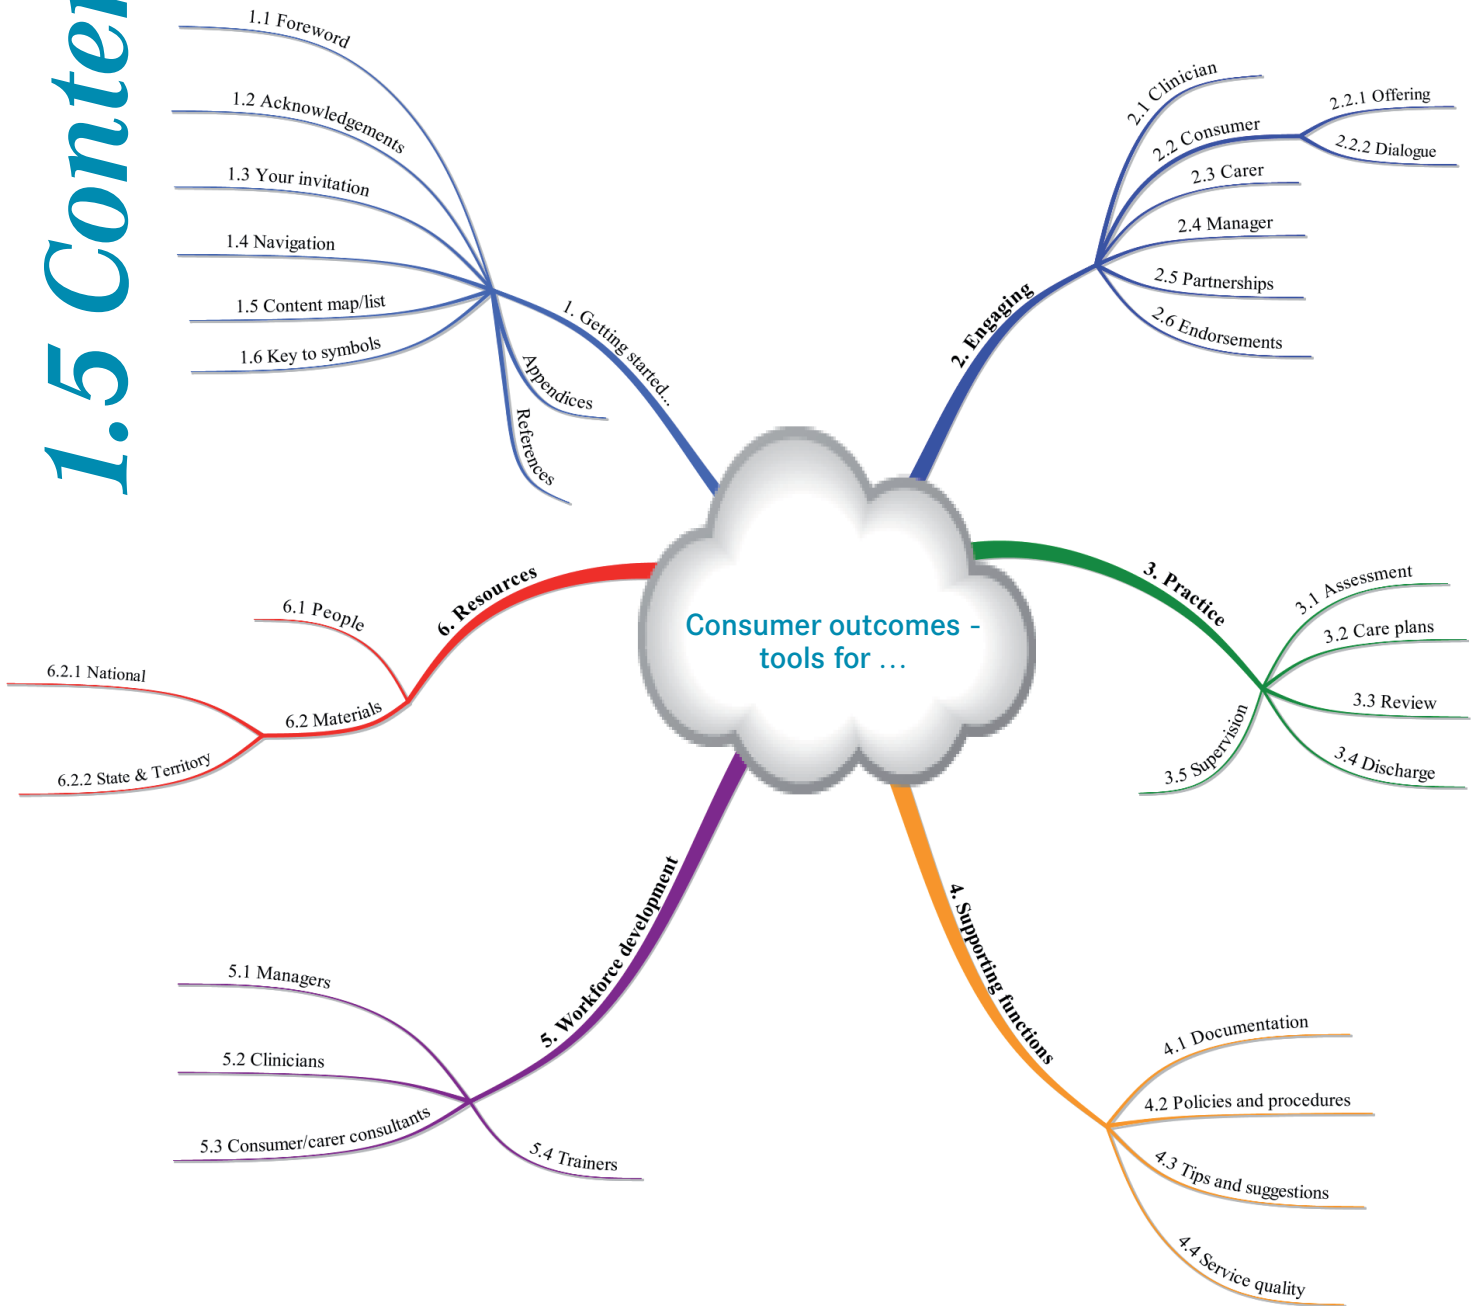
1.5 Conte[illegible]

1.1 Foreword
1.2 Acknowledgements
1.3 Your invitation
1.4 Navigation
1.5 Content map/list
1.6 Key to symbols
Appendices
References
1. Getting started...

2. Engaging
2.1 Clinician
2.2 Consumer
2.2.1 Offering
2.2.2 Dialogue
2.3 Carer
2.4 Manager
2.5 Partnerships
2.6 Endorsements

Consumer outcomes - tools for ...

3. Practice
3.1 Assessment
3.2 Care plans
3.3 Review
3.4 Discharge
3.5 Supervision

6. Resources
6.1 People
6.2 Materials
6.2.1 National
6.2.2 State & Territory

4. Supporting functions
4.1 Documentation
4.2 Policies and procedures
4.3 Tips and suggestions
4.4 Service quality

5. Workforce development
5.1 Managers
5.2 Clinicians
5.3 Consumer/carer consultants
5.4 Trainers